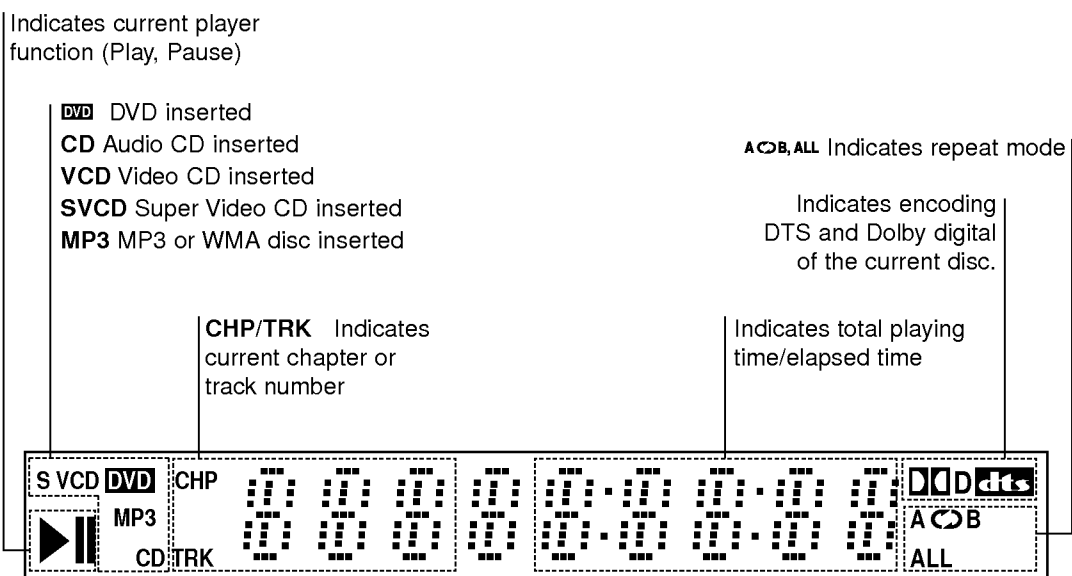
Indicates current player function (Play, Pause)

DVD DVD inserted
CD Audio CD inserted
VCD Video CD inserted
SVCD Super Video CD inserted
MP3 MP3 or WMA disc inserted

A↻B, ALL Indicates repeat mode

Indicates encoding DTS and Dolby digital of the current disc.

CHP/TRK Indicates current chapter or track number

Indicates total playing time/elapsed time

S VCD DVD
MP3
CD
CHP
TRK
DD dts
A↻B
ALL